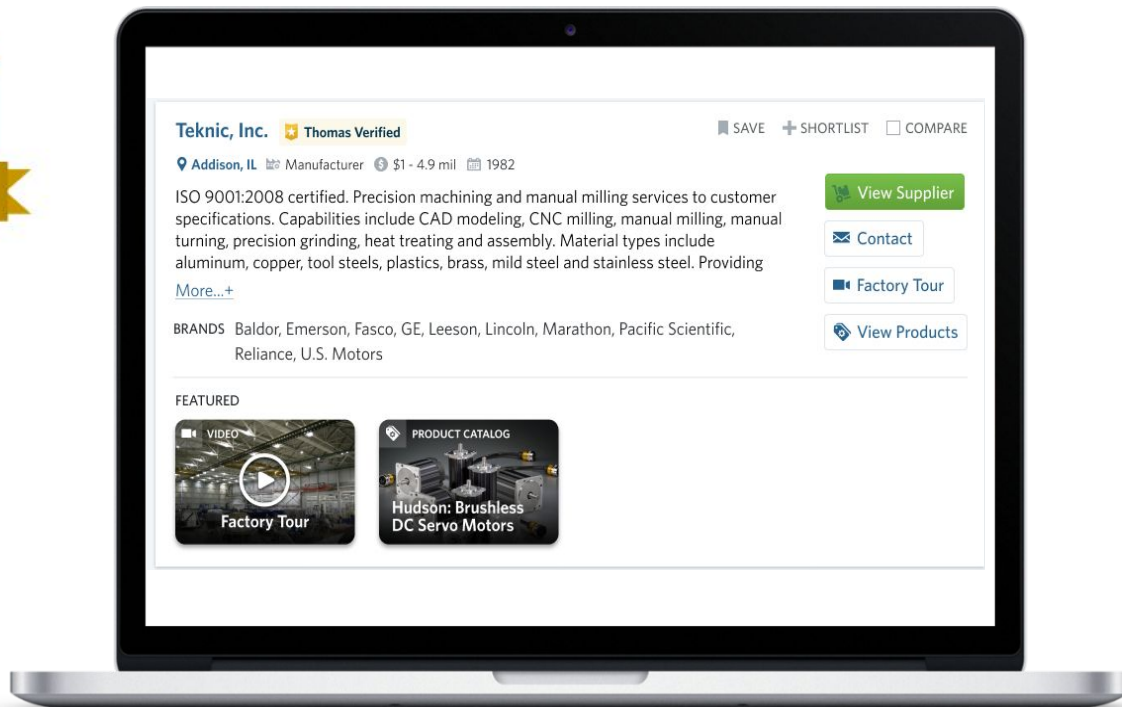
Teknic, Inc. Thomas Verified

SAVE SHORTLIST COMPARE

Addison, IL Manufacturer $1 - 4.9 mil 1982

ISO 9001:2008 certified. Precision machining and manual milling services to customer specifications. Capabilities include CAD modeling, CNC milling, manual milling, manual turning, precision grinding, heat treating and assembly. Material types include aluminum, copper, tool steels, plastics, brass, mild steel and stainless steel. Providing

More...+

View Supplier

Contact

Factory Tour

View Products

BRANDS Baldor, Emerson, Fasco, GE, Leeson, Lincoln, Marathon, Pacific Scientific, Reliance, U.S. Motors

FEATURED

VIDEO

Factory Tour

PRODUCT CATALOG

Hudson: Brushless DC Servo Motors